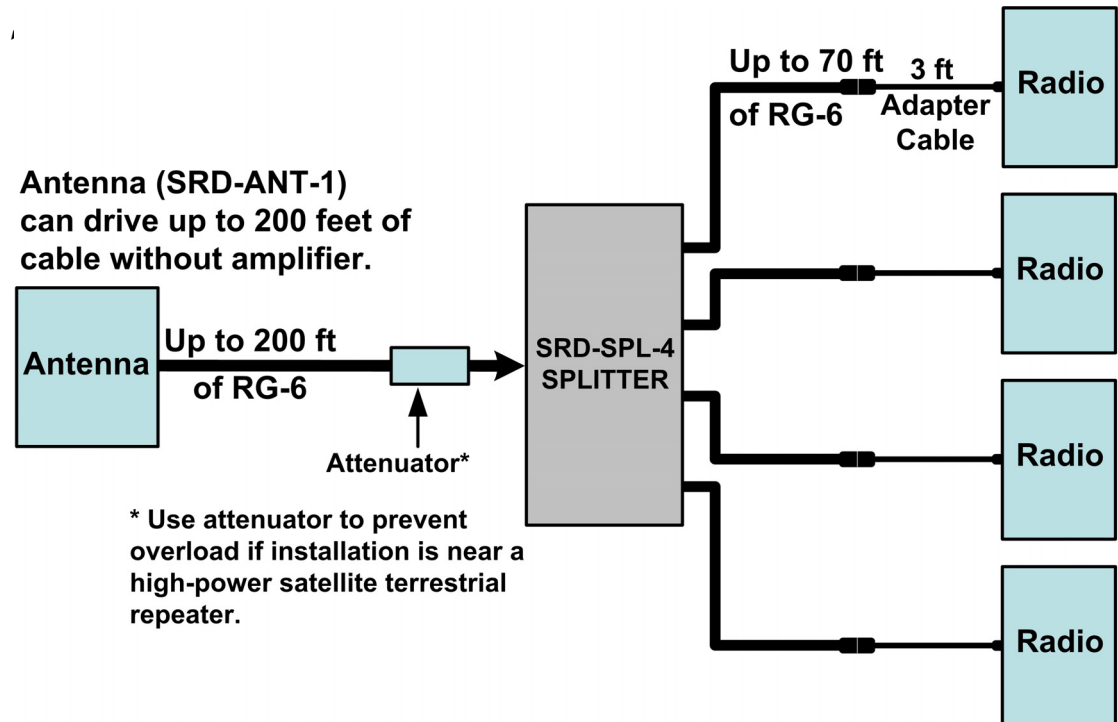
Antenna (SRD-ANT-1) can drive up to 200 feet of cable without amplifier.

Antenna

Up to 200 ft of RG-6

Attenuator*

SRD-SPL-4 SPLITTER

Up to 70 ft of RG-6

3 ft Adapter Cable

Radio

Radio

Radio

Radio

* Use attenuator to prevent overload if installation is near a high-power satellite terrestrial repeater.